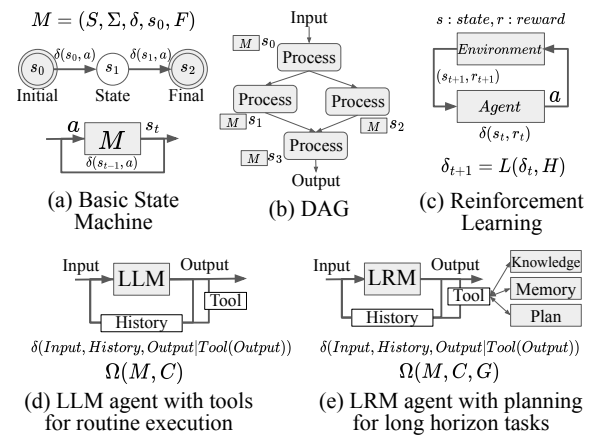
$M = (S, \Sigma, \delta, s_0, F)$

$s_0$ $\delta(s_0, a)$ $s_1$ $\delta(s_1, a)$ $s_2$

Initial State Final

$a$ $M$ $s_t$

$\delta(s_{t-1}, a)$

(a) Basic State Machine

Input

$M$ $s_0$ Process

Process Process

$M$ $s_1$ $M$ $s_2$

$M$ $s_3$ Process

Output

(b) DAG

$s : state, r : reward$

Environment

$(s_{t+1}, r_{t+1})$

Agent $a$

$\delta(s_t, r_t)$

$\delta_{t+1} = L(\delta_t, H)$

(c) Reinforcement Learning

Input LLM Output

Tool

History

$\delta(Input, History, Output|Tool(Output))$

$\Omega(M, C)$

(d) LLM agent with tools for routine execution

Input LRM Output

Knowledge

Memory

Tool

Plan

History

$\delta(Input, History, Output|Tool(Output))$

$\Omega(M, C, G)$

(e) LRM agent with planning for long horizon tasks